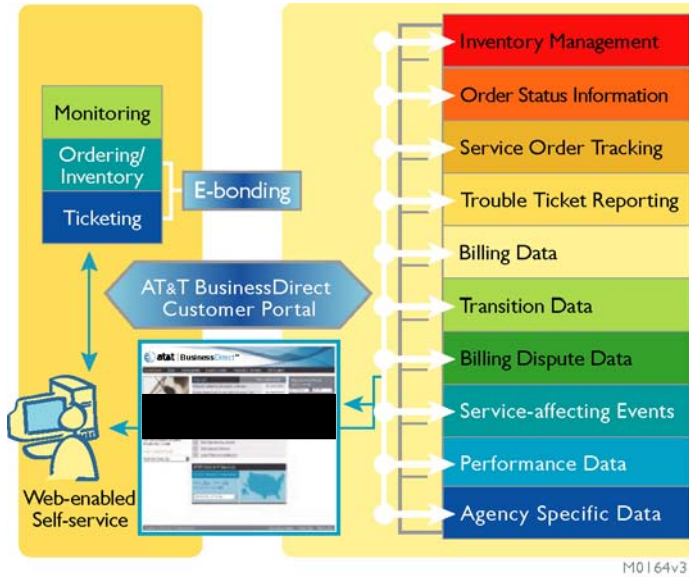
Monitoring

Ordering/ Inventory

Ticketing

E-bonding

AT&T BusinessDirect Customer Portal

at&t BusinessDirect

Web-enabled Self-service

Inventory Management

Order Status Information

Service Order Tracking

Trouble Ticket Reporting

Billing Data

Transition Data

Billing Dispute Data

Service-affecting Events

Performance Data

Agency Specific Data

M0164v3